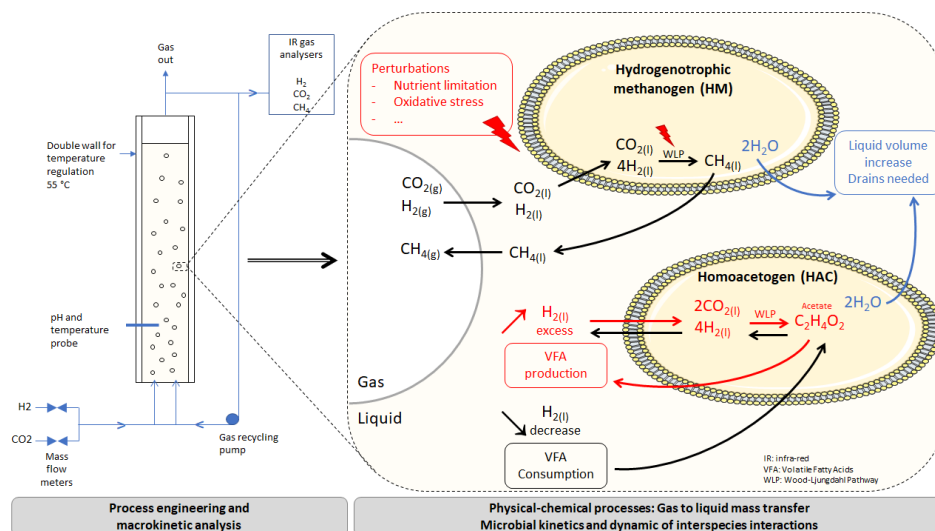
Gas out

IR gas analysers
$H_2$
$CO_2$
$CH_4$

Double wall for temperature regulation 55 °C

pH and temperature probe

H2

CO2

Mass flow meters

Gas recycling pump

Perturbations
- Nutrient limitation
- Oxidative stress
- ...

Hydrogenotrophic methanogen (HM)

$CO_{2(l)}$
$4H_{2(l)}$
WLP
$CH_{4(l)}$
$2H_2O$

Liquid volume increase
Drains needed

$CO_{2(g)}$
$H_{2(g)}$
$CO_{2(l)}$
$H_{2(l)}$

$CH_{4(g)}$
$CH_{4(l)}$

Homoacetogen (HAC)

$H_{2(l)}$
excess

$2CO_{2(l)}$
$4H_{2(l)}$
WLP
Acetate
$C_2H_4O_2$
$2H_2O$

VFA production

Gas

Liquid

$H_{2(l)}$
decrease

VFA Consumption

IR: infra-red
VFA: Volatile Fatty Acids
WLP: Wood-Ljungdahl Pathway

Process engineering and macrokinetic analysis

Physical-chemical processes: Gas to liquid mass transfer
Microbial kinetics and dynamic of interspecies interactions